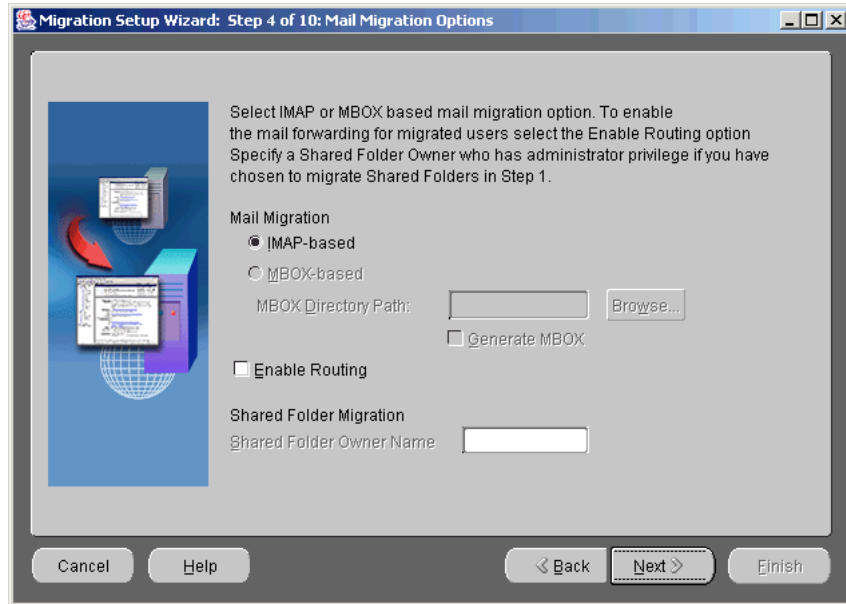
Migration Setup Wizard: Step 4 of 10: Mail Migration Options

Select IMAP or MBOX based mail migration option. To enable the mail forwarding for migrated users select the Enable Routing option Specify a Shared Folder Owner who has administrator privilege if you have chosen to migrate Shared Folders in Step 1.

Mail Migration

IMAP-based

MBOX-based

MBOX Directory Path:

Browse...

Generate MBOX

Enable Routing

Shared Folder Migration

Shared Folder Owner Name

Cancel

Help

Back

Next

Finish